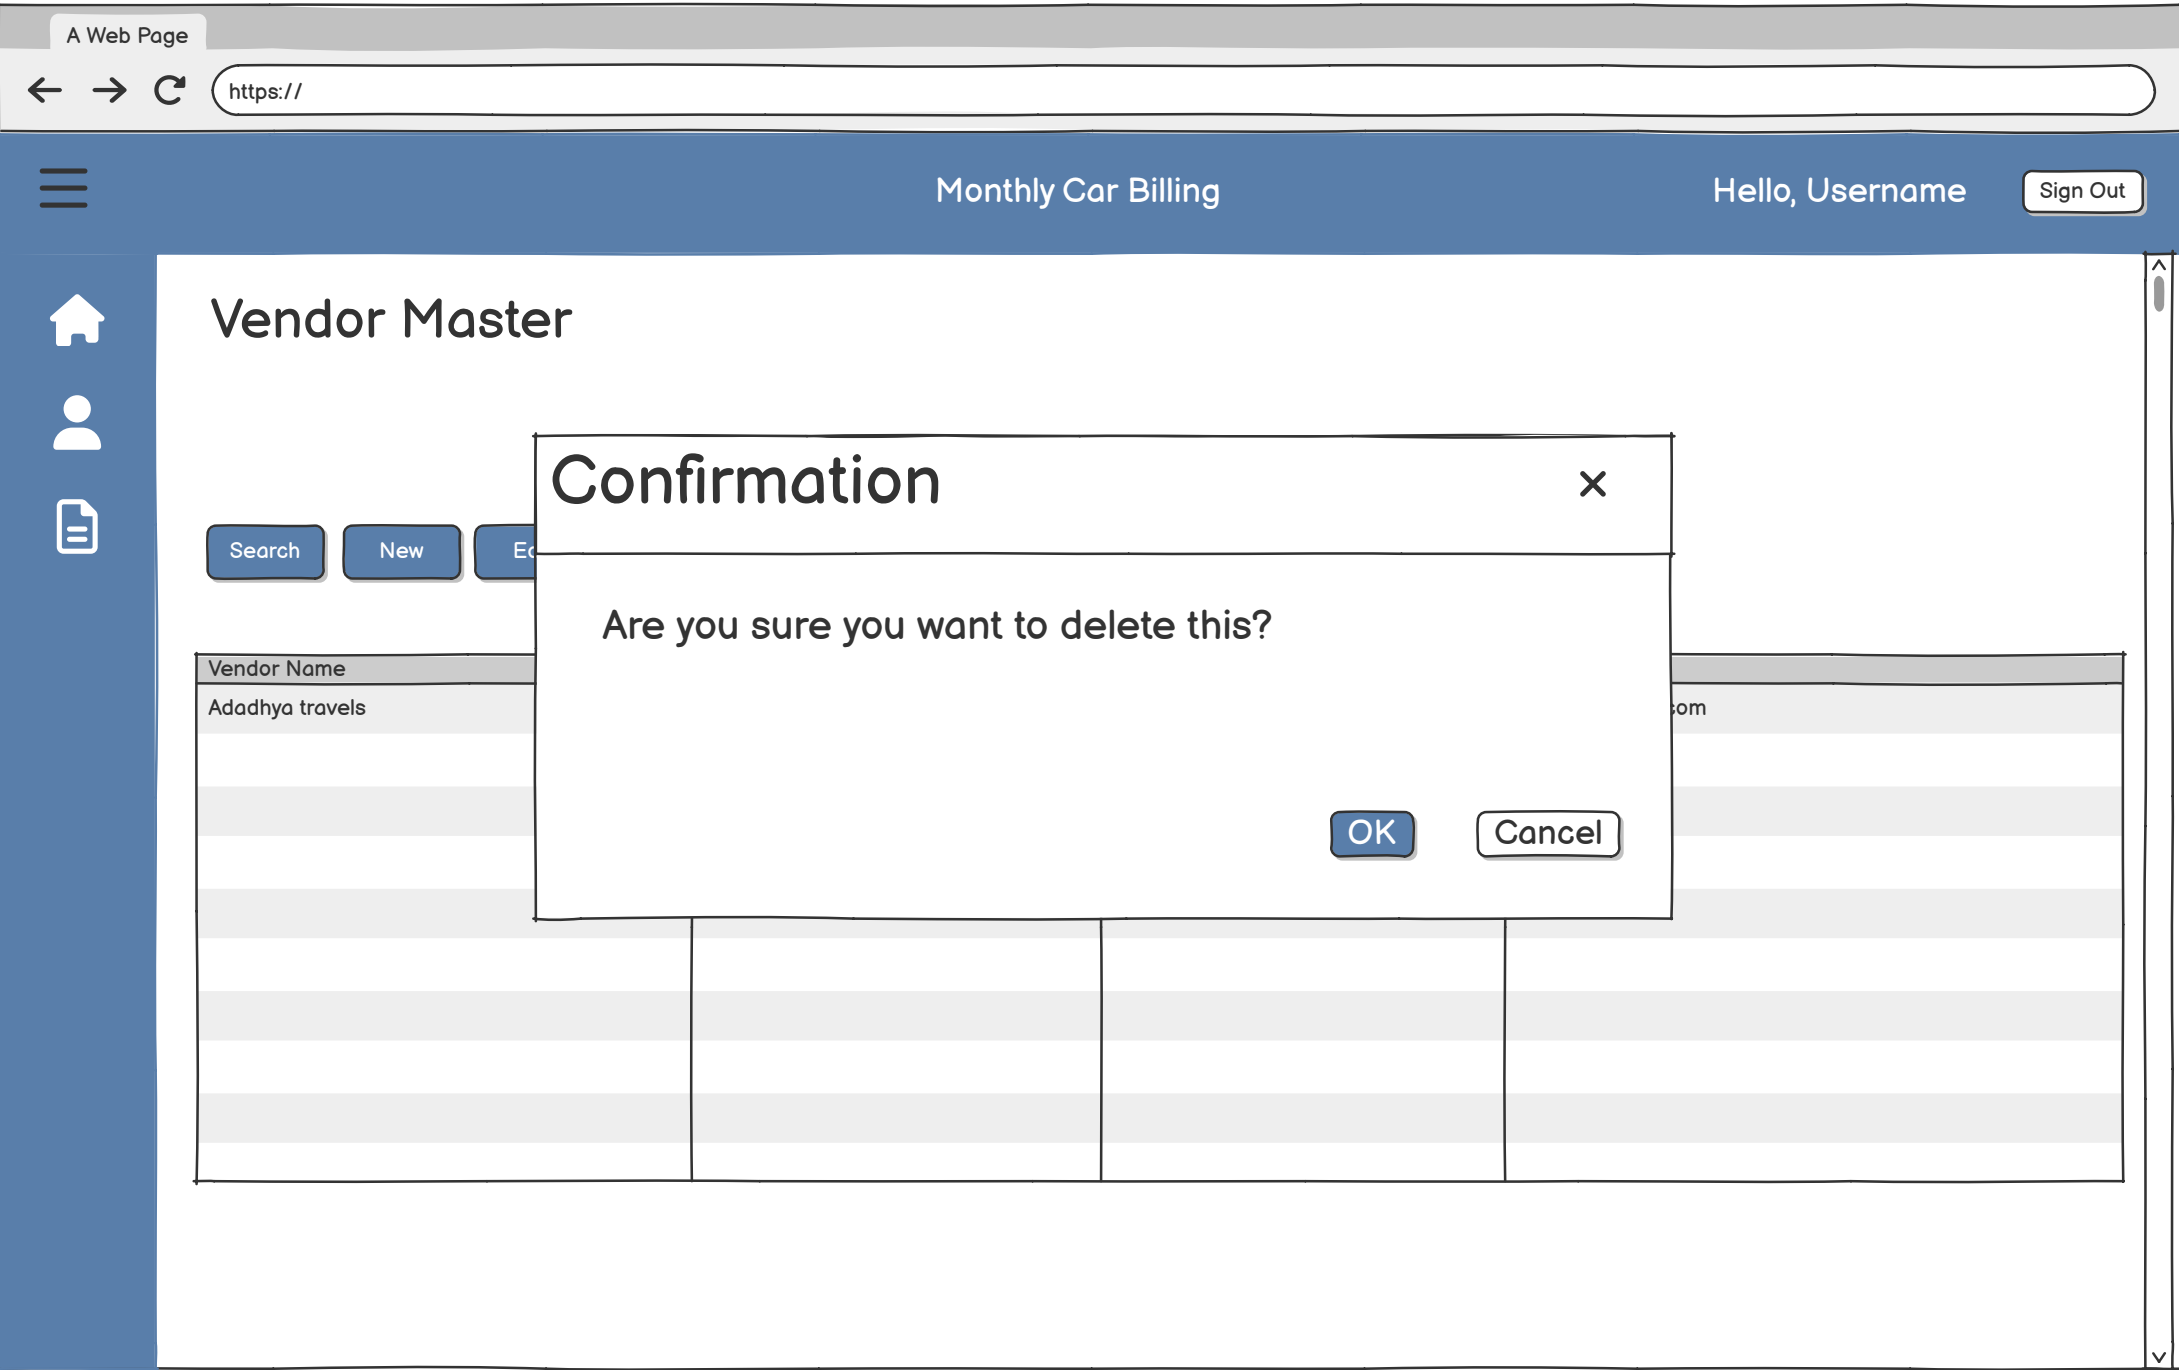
A Web Page

https://

Monthly Car Billing

Hello, Username

Sign Out

Vendor Master

Search

New

Ed

Confirmation

×

Are you sure you want to delete this?

OK

Cancel

| Vendor Name | |
|---|---|
| Adadhya travels | om |